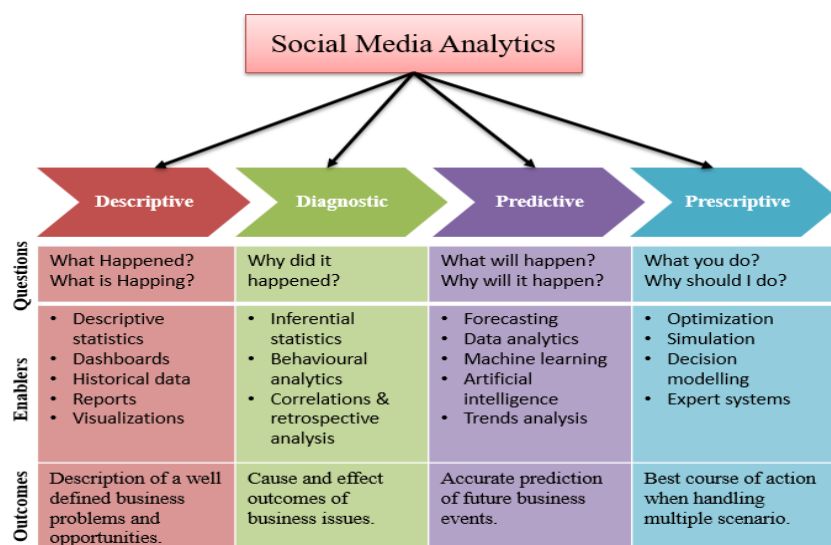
Social Media Analytics

| | Descriptive | Diagnostic | Predictive | Prescriptive |
|---|---|---|---|---|
| Questions | What Happened? What is Happing? | Why did it happened? | What will happen? Why will it happen? | What you do? Why should I do? |
| Enablers | • Descriptive statistics • Dashboards • Historical data • Reports • Visualizations | • Inferential statistics • Behavioural analytics • Correlations & retrospective analysis | • Forecasting • Data analytics • Machine learning • Artificial intelligence • Trends analysis | • Optimization • Simulation • Decision modelling • Expert systems |
| Outcomes | Description of a well defined business problems and opportunities. | Cause and effect outcomes of business issues. | Accurate prediction of future business events. | Best course of action when handling multiple scenario. |